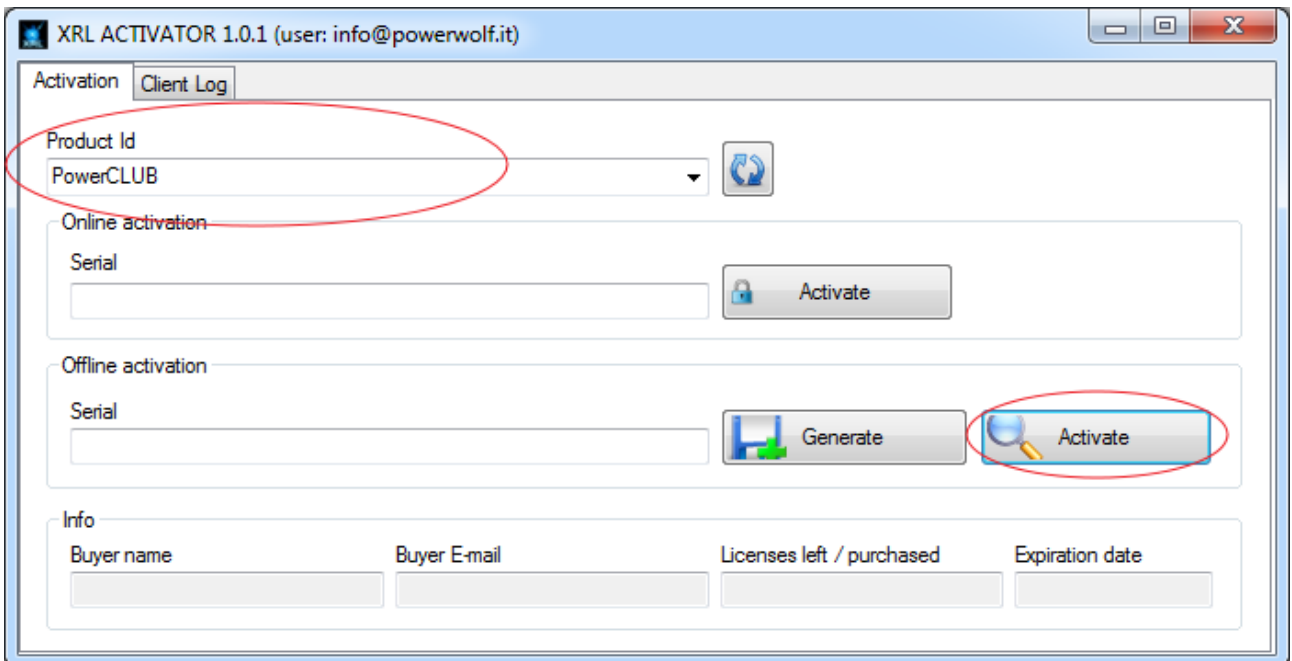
XRL ACTIVATOR 1.0.1 (user: info@powerwolf.it)

Activation
Client Log

Product Id
PowerCLUB

Online activation
Serial
Activate

Offline activation
Serial
Generate
Activate

Info
Buyer name
Buyer E-mail
Licenses left / purchased
Expiration date